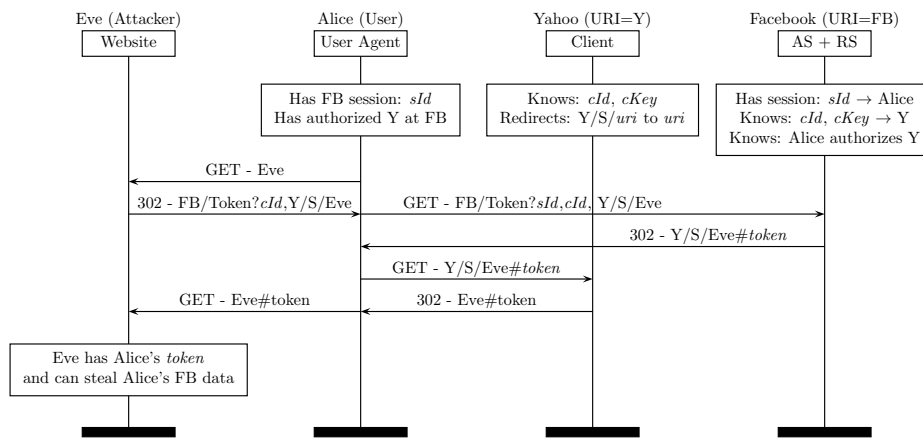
Eve (Attacker)
Website

Alice (User)
User Agent

Yahoo (URI=Y)
Client

Facebook (URI=FB)
AS + RS

Has FB session: *sId*
Has authorized Y at FB

Knows: *cId*, *cKey*
Redirects: Y/S/*uri* to *uri*

Has session: *sId* $\rightarrow$ Alice
Knows: *cId*, *cKey* $\rightarrow$ Y
Knows: Alice authorizes Y

GET - Eve

302 - FB/Token?*cId*,Y/S/Eve

GET - FB/Token?*sId*,*cId*, Y/S/Eve

302 - Y/S/Eve#*token*

GET - Y/S/Eve#*token*

GET - Eve#token

302 - Eve#token

Eve has Alice's *token*
and can steal Alice's FB data